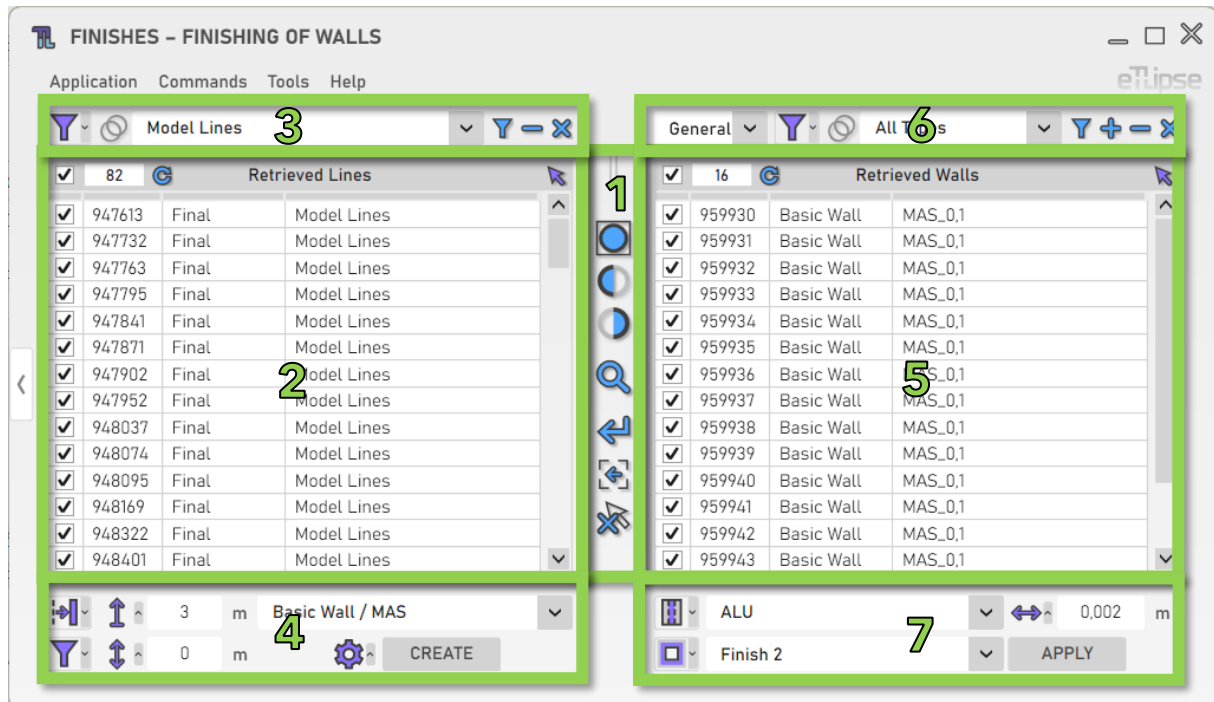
FINISHES – FINISHING OF WALLS

Application Commands Tools Help

eTlipse

3

Model Lines

General

6

All T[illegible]s

82 Retrieved Lines

16 Retrieved Walls

1

| | | | |
|---|---|---|---|
| ✓ | 947613 | Final | Model Lines |
| ✓ | 947732 | Final | Model Lines |
| ✓ | 947763 | Final | Model Lines |
| ✓ | 947795 | Final | Model Lines |
| ✓ | 947841 | Final | Model Lines |
| ✓ | 947871 | Final | Model Lines |
| ✓ | 947902 | Final | Model Lines |
| ✓ | 947952 | Final | Model Lines |
| ✓ | 948037 | Final | Model Lines |
| ✓ | 948074 | Final | Model Lines |
| ✓ | 948095 | Final | Model Lines |
| ✓ | 948169 | Final | Model Lines |
| ✓ | 948322 | Final | Model Lines |
| ✓ | 948401 | Final | Model Lines |

2

| | | | |
|---|---|---|---|
| ✓ | 959930 | Basic Wall | MAS_0,1 |
| ✓ | 959931 | Basic Wall | MAS_0,1 |
| ✓ | 959932 | Basic Wall | MAS_0,1 |
| ✓ | 959933 | Basic Wall | MAS_0,1 |
| ✓ | 959934 | Basic Wall | MAS_0,1 |
| ✓ | 959935 | Basic Wall | MAS_0,1 |
| ✓ | 959936 | Basic Wall | MAS_0,1 |
| ✓ | 959937 | Basic Wall | MAS_0,1 |
| ✓ | 959938 | Basic Wall | MAS_0,1 |
| ✓ | 959939 | Basic Wall | MAS_0,1 |
| ✓ | 959940 | Basic Wall | MAS_0,1 |
| ✓ | 959941 | Basic Wall | MAS_0,1 |
| ✓ | 959942 | Basic Wall | MAS_0,1 |
| ✓ | 959943 | Basic Wall | MAS_0,1 |

5

3 m Basic Wall / MAS

0 m

4

CREATE

ALU

0,002 m

7

Finish 2

APPLY